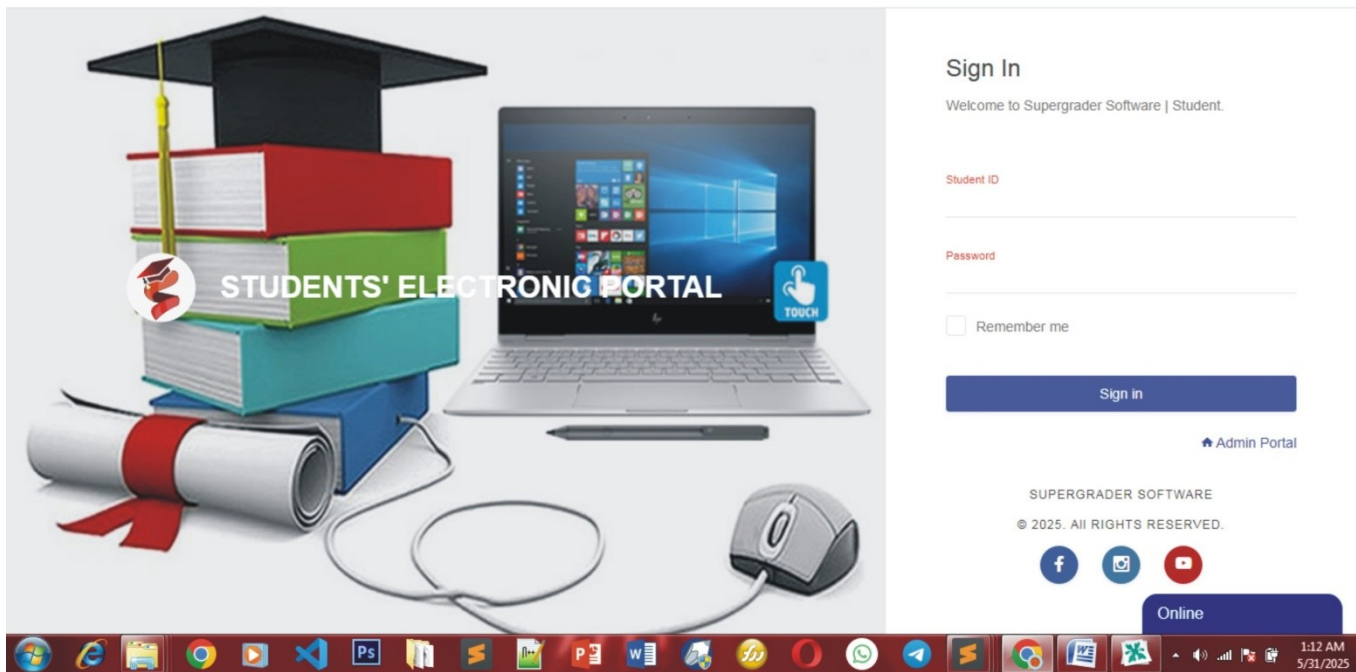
STUDENTS' ELECTRONIC PORTAL

TOUCH

Sign In

Welcome to Supergrader Software | Student.

Student ID

Password

Remember me

Sign in

Admin Portal

SUPERGRADER SOFTWARE

© 2025. All RIGHTS RESERVED.

Online

Ps

1:12 AM
5/31/2025